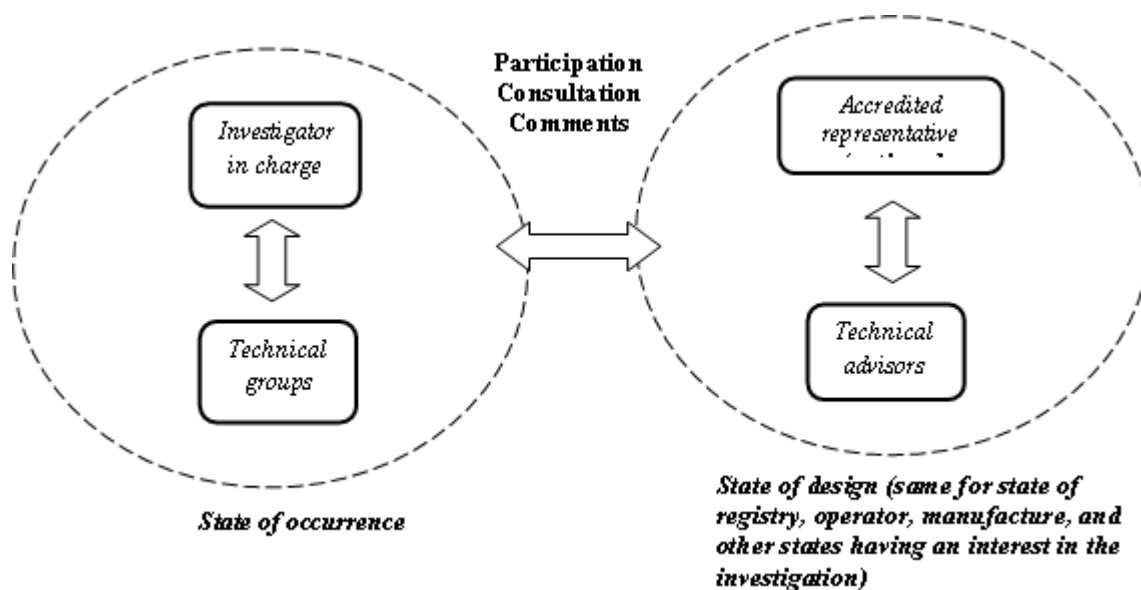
Participation
Consultation
Comments

Investigator in charge

Technical groups

State of occurrence

Accredited representative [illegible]

Technical advisors

State of design (same for state of registry, operator, manufacture, and other states having an interest in the investigation)